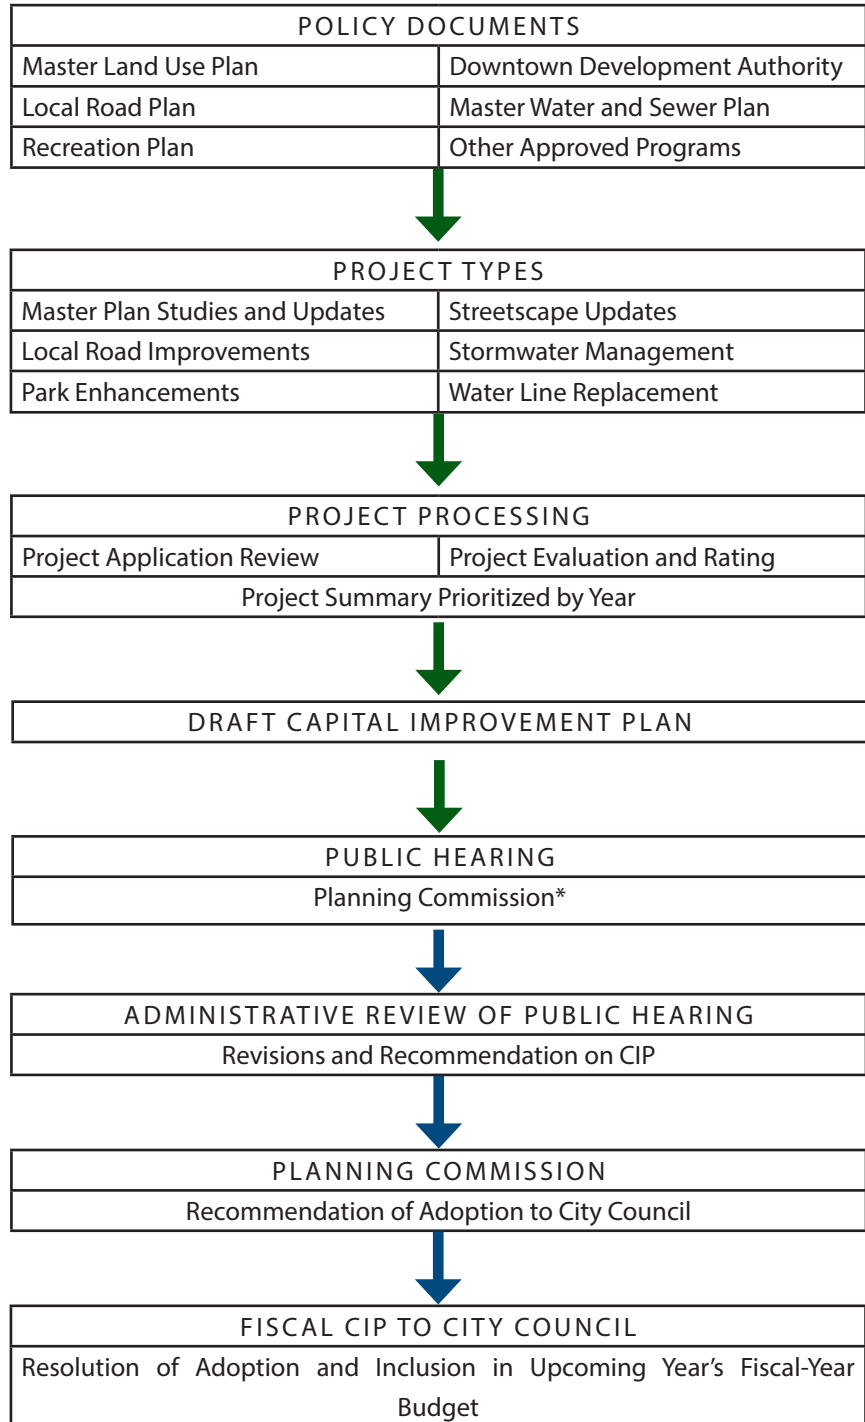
POLICY DOCUMENTS

| Master Land Use Plan | Downtown Development Authority |
|---|---|
| Local Road Plan | Master Water and Sewer Plan |
| Recreation Plan | Other Approved Programs |

PROJECT TYPES

| Master Plan Studies and Updates | Streetscape Updates |
|---|---|
| Local Road Improvements | Stormwater Management |
| Park Enhancements | Water Line Replacement |

PROJECT PROCESSING

| Project Application Review | Project Evaluation and Rating |
|---|---|

Project Summary Prioritized by Year

DRAFT CAPITAL IMPROVEMENT PLAN

PUBLIC HEARING

Planning Commission*

ADMINISTRATIVE REVIEW OF PUBLIC HEARING

Revisions and Recommendation on CIP

PLANNING COMMISSION

Recommendation of Adoption to City Council

FISCAL CIP TO CITY COUNCIL

Resolution of Adoption and Inclusion in Upcoming Year's Fiscal-Year Budget